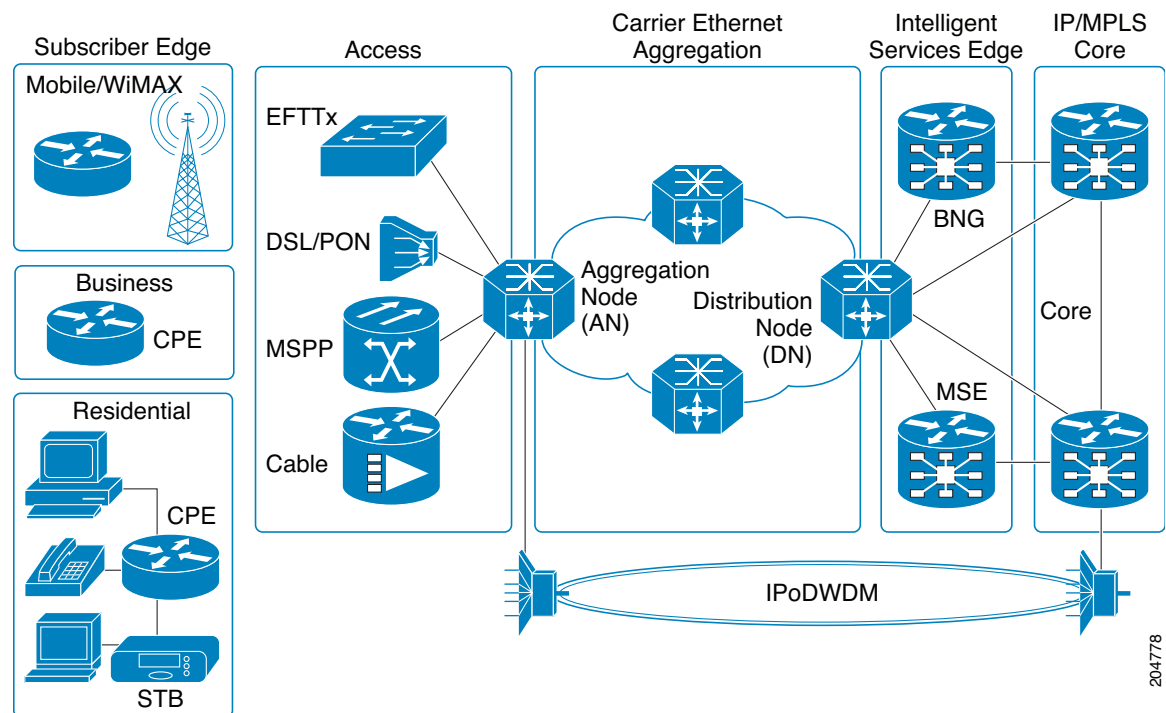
Subscriber Edge

Mobile/WiMAX

Business

CPE

Residential

CPE

STB

Access

EFTTx

DSL/PON

MSPP

Cable

Carrier Ethernet Aggregation

Aggregation Node (AN)

Distribution Node (DN)

Intelligent Services Edge

BNG

MSE

IP/MPLS Core

Core

IPoDWDM

204778